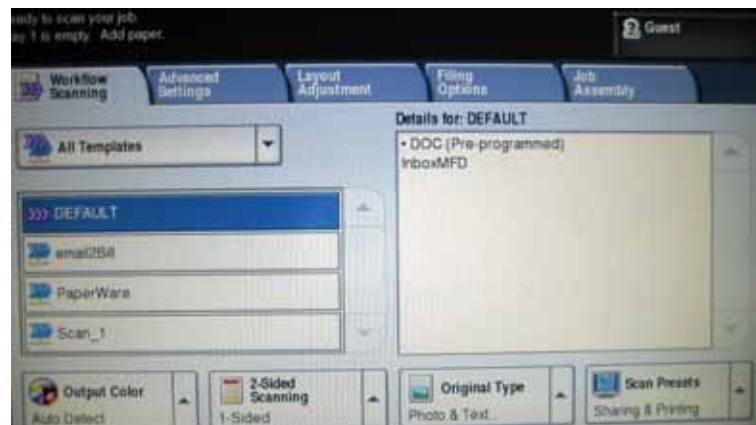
eady to scan your job.
ay 1 is empty. Add paper.

Guest

Workflow Scanning
Advanced Settings
Layout Adjustment
Filing Options
Job Assembly

All Templates

Details for: DEFAULT
• DOC (Pre-programmed)
InboxMFD

DEFAULT
email2Bill
PaperWare
Scan_1

Output Color
Auto Detect

2-Sided Scanning
1-Sided

Original Type
Photo & Text

Scan Presets
Sharing & Printing